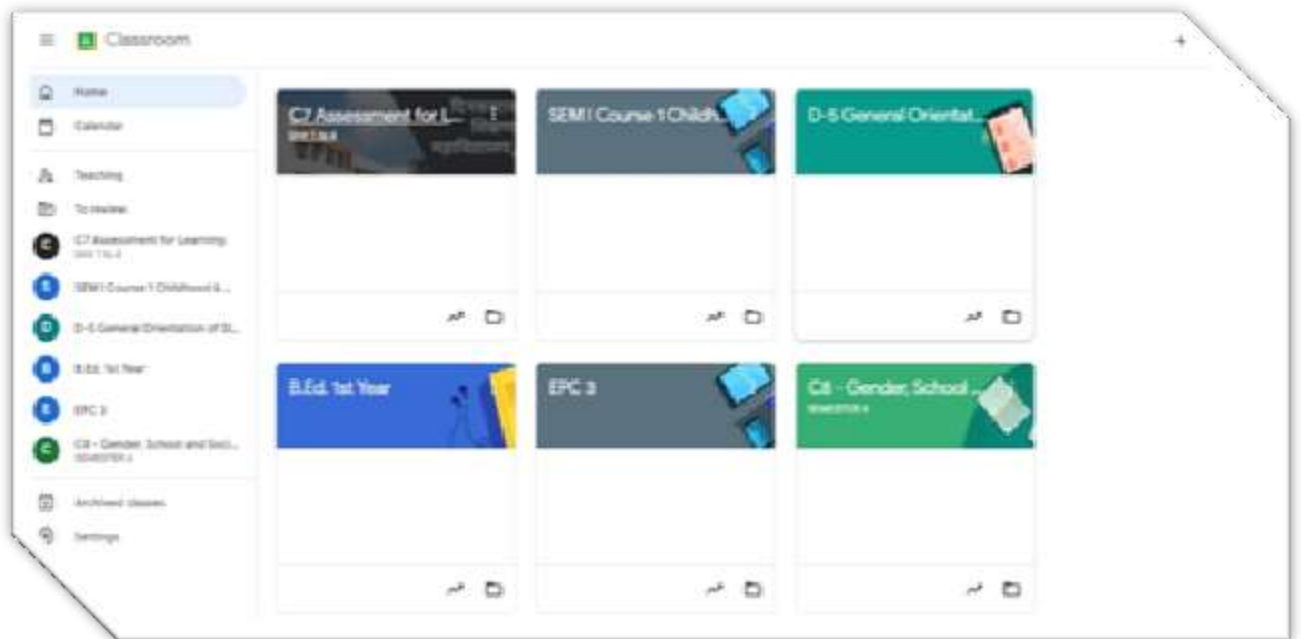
Classroom

+

Home

Calendar

Teaching

To review

C7 Assessment for Learning
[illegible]

SEM I Course 1 Childhood &...

D-5 General Orientation of St...

B.Ed. 1st Year

EPC 3

C8 - Gender, School and Soci...
SEMESTER 2

Archived classes

Settings

C7 Assessment for L...
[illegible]

SEM I Course 1 Childh...

D-5 General Orientat...

B.Ed. 1st Year

EPC 3

C8 - Gender, School ...
SEMESTER 2